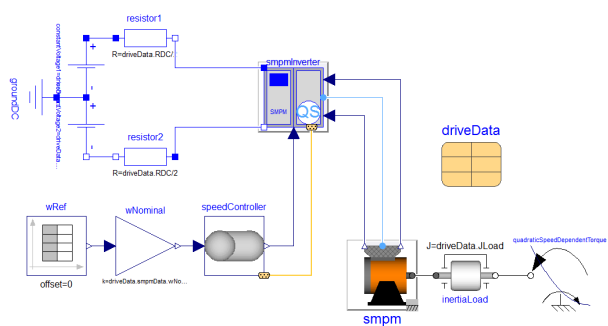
groundC
constantVoltageSource
constantVoltage=driveData...
+
-
+
-
resistor1
R=driveData.RDC/
resistor2
R=driveData.RDC/2
smpmInverter
SMPM
QS
driveData
wRef
offset=0
wNominal
k=driveData.smpmData.wNo...
speedController
J=driveData.JLoad
inertiaLoad
quadraticSpeedDependentTorque
smpm